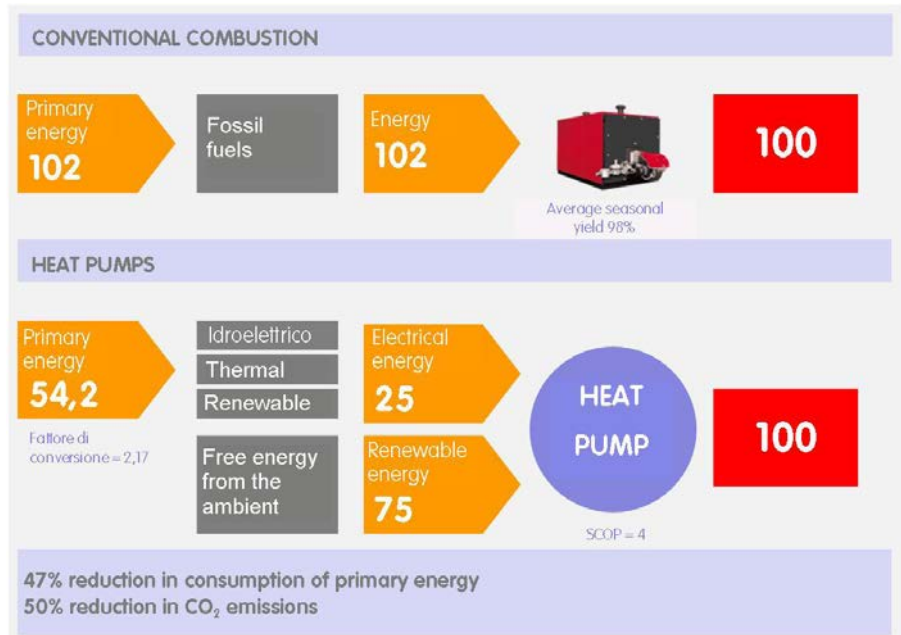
CONVENTIONAL COMBUSTION

Primary energy
102

Fossil fuels

Energy
102

Average seasonal yield 98%

100

HEAT PUMPS

Primary energy
54,2

Fattore di conversione = 2,17

Idroelettrico

Thermal

Renewable

Free energy from the ambient

Electrical energy
25

Renewable energy
75

HEAT PUMP

SCOP = 4

100

47% reduction in consumption of primary energy
50% reduction in $CO_2$ emissions